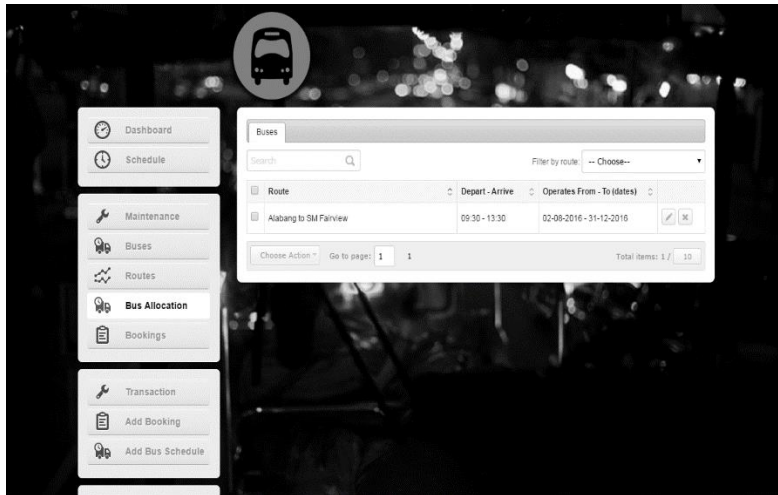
Dashboard
Schedule

Maintenance
Buses
Routes
Bus Allocation
Bookings

Transaction
Add Booking
Add Bus Schedule

Buses

Search

Filter by route: -- Choose--

| Route | Depart - Arrive | Operates From - To (dates) |
|---|---|---|
| Alabang to SM Fairview | 09:30 - 13:30 | 02-08-2016 - 31-12-2016 |

Choose Action Go to page: 1 1

Total items: 1 / 10